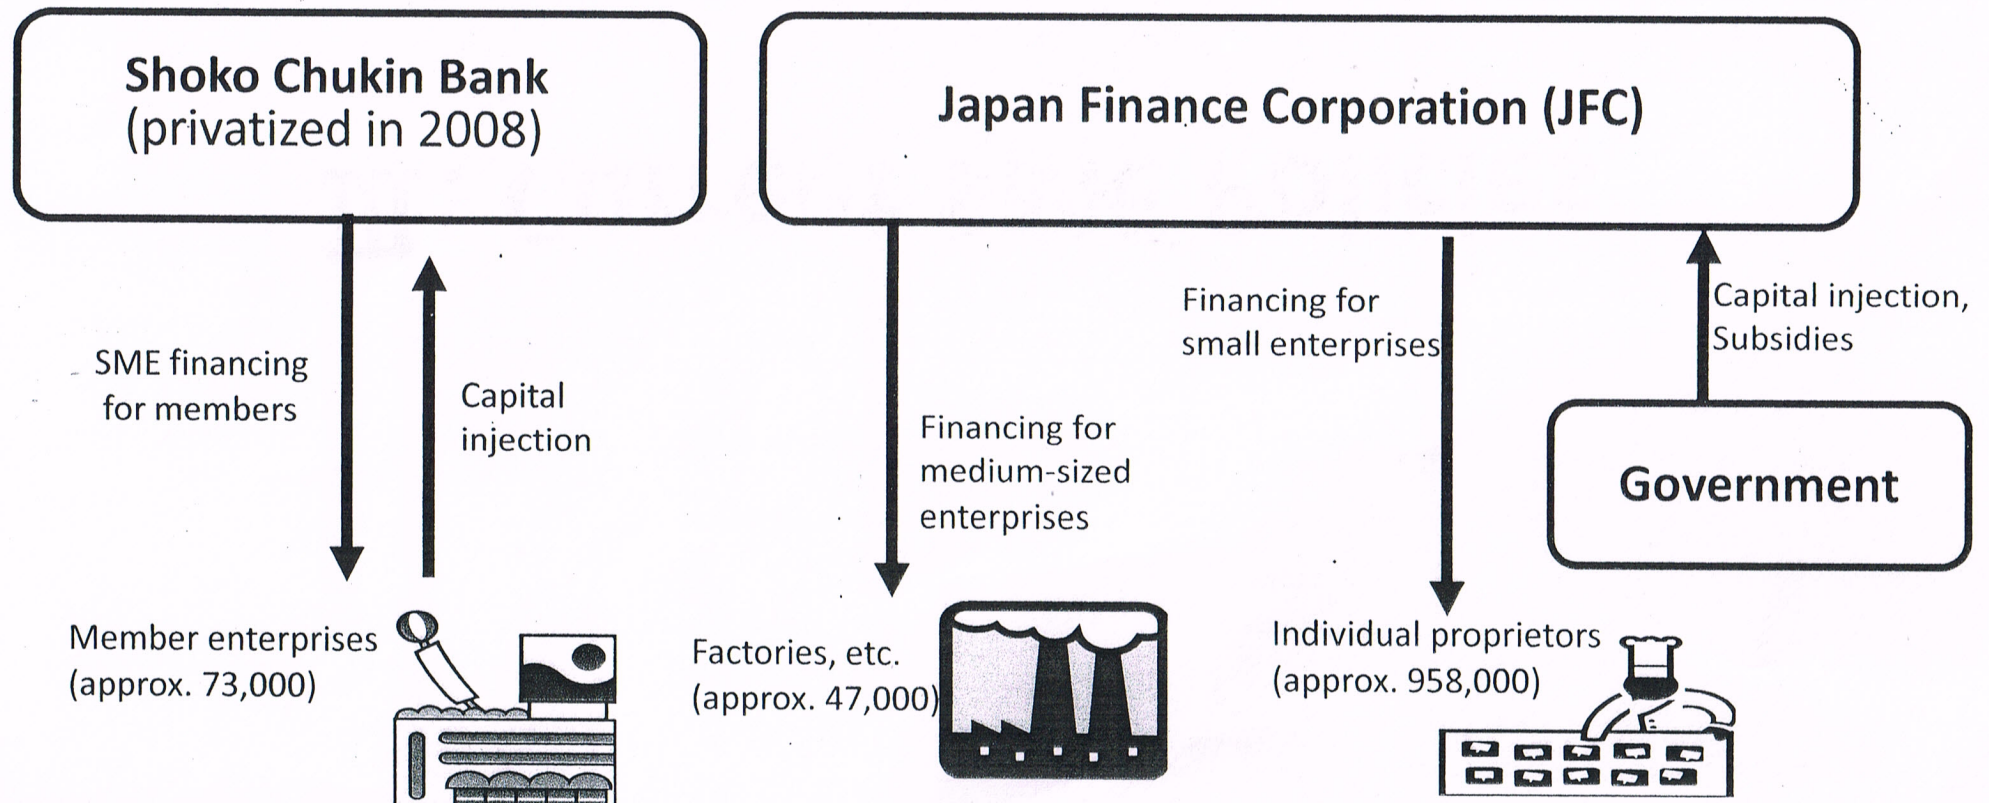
Shoko Chukin Bank
(privatized in 2008)

Japan Finance Corporation (JFC)

SME financing for members

Capital injection

Financing for medium-sized enterprises

Financing for small enterprises

Capital injection, Subsidies

Government

Member enterprises (approx. 73,000)

Factories, etc. (approx. 47,000)

Individual proprietors (approx. 958,000)